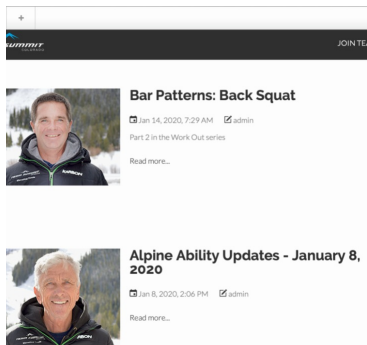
+

SUMMIT

JOIN TEA

Bar Patterns: Back Squat

Jan 14, 2020, 7:29 AM admin

Part 2 in the Work Out series

Read more...

Alpine Ability Updates - January 8, 2020

Jan 8, 2020, 2:06 PM admin

Read more...